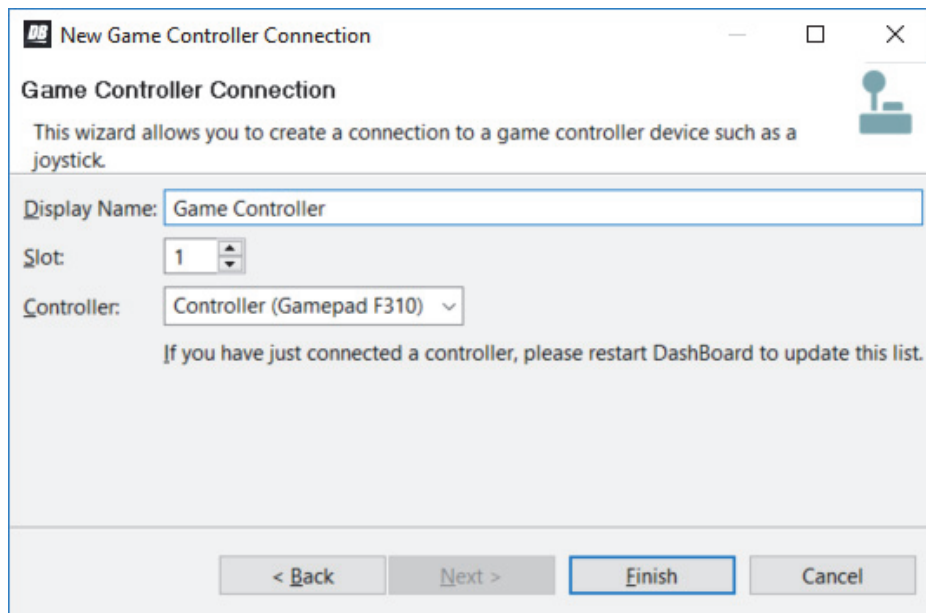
DB New Game Controller Connection

Game Controller Connection

This wizard allows you to create a connection to a game controller device such as a joystick.

Display Name: Game Controller

Slot: 1

Controller: Controller (Gamepad F310)

If you have just connected a controller, please restart DashBoard to update this list.

< Back Next > Finish Cancel